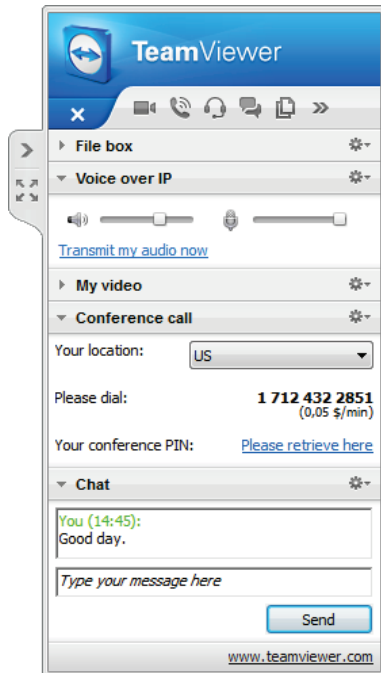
TeamViewer

File box

Voice over IP

Transmit my audio now

My video

Conference call

Your location: US

Please dial: 1 712 432 2851 (0,05 $/min)

Your conference PIN: Please retrieve here

Chat

You (14:45):
Good day.

Type your message here

Send

www.teamviewer.com